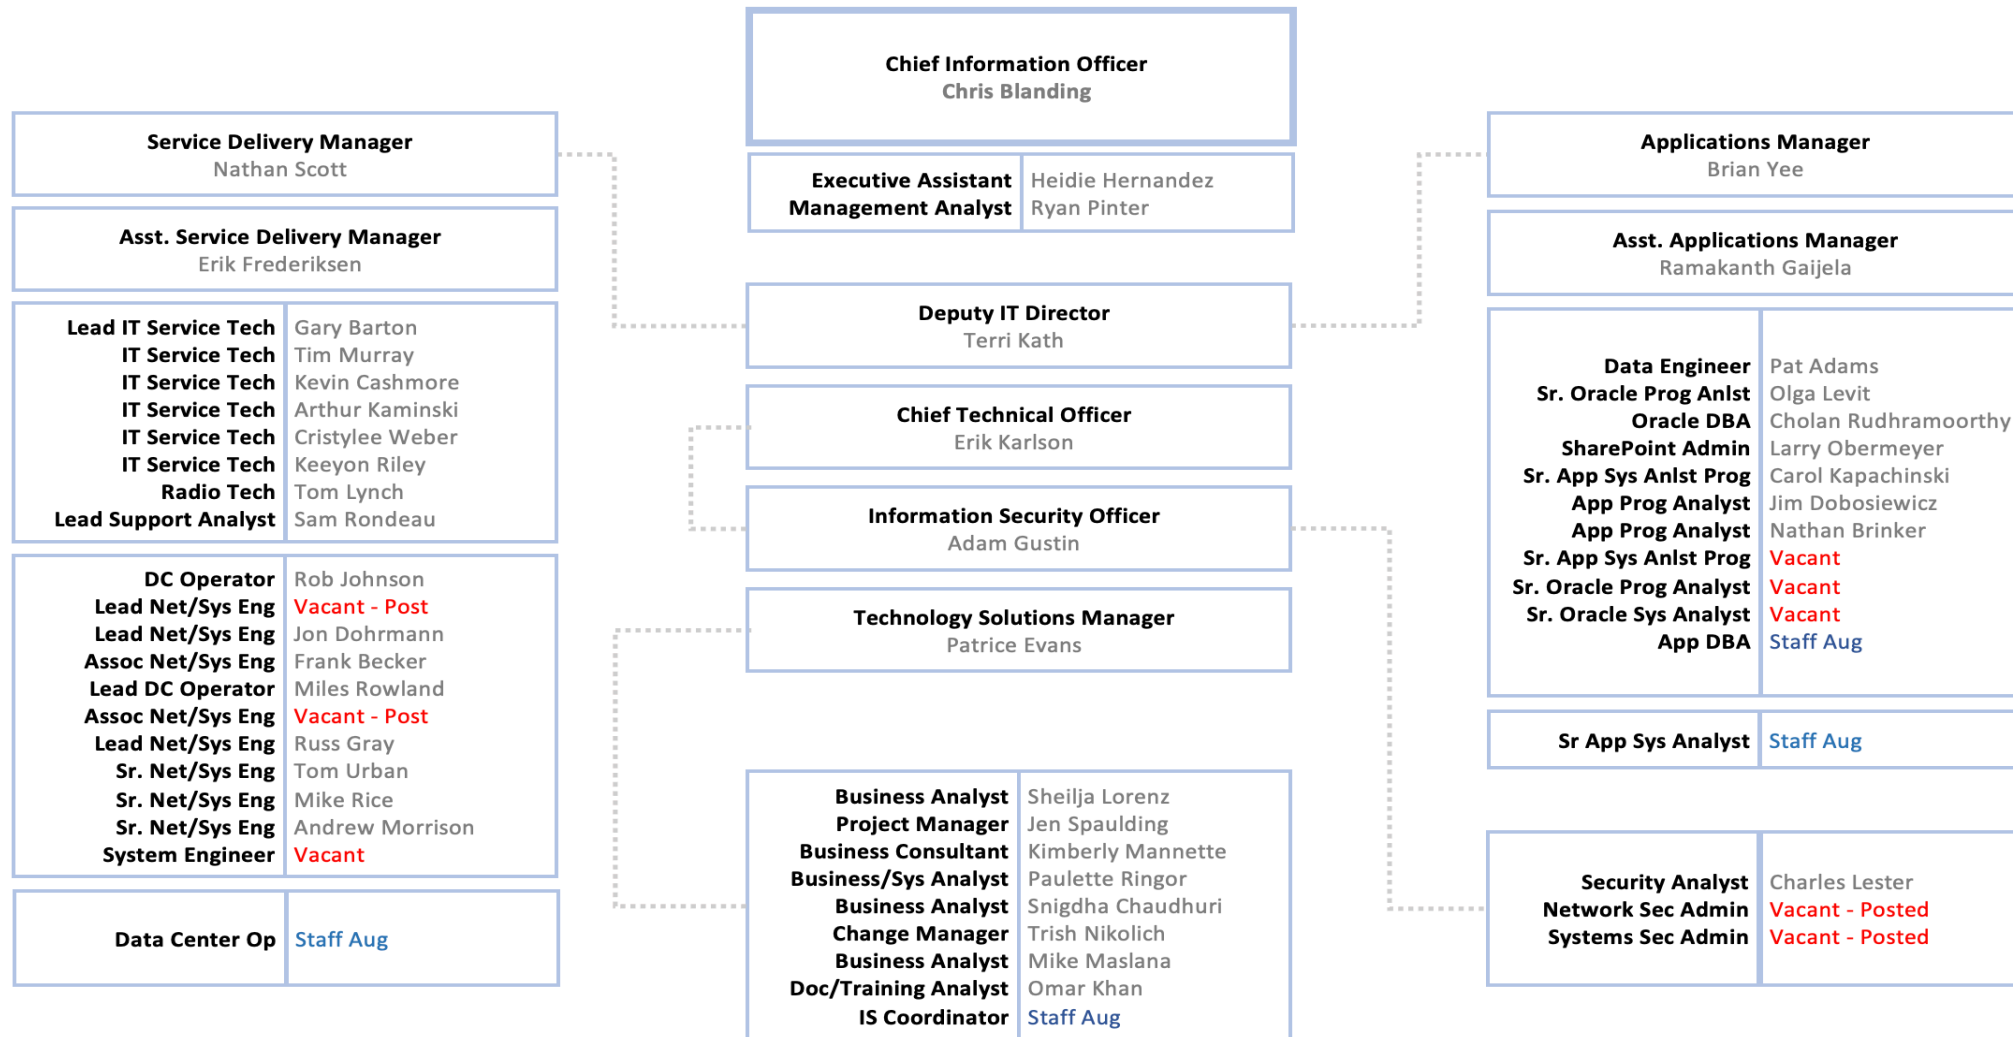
Chief Information Officer
Chris Blanding

Executive Assistant | Heidie Hernandez
Management Analyst | Ryan Pinter

Deputy IT Director
Terri Kath

Chief Technical Officer
Erik Karlson

Information Security Officer
Adam Gustin

Technology Solutions Manager
Patrice Evans

| | |
|---|---|
| Business Analyst | Sheilja Lorenz |
| Project Manager | Jen Spaulding |
| Business Consultant | Kimberly Mannette |
| Business/Sys Analyst | Paulette Ringor |
| Business Analyst | Snigdha Chaudhuri |
| Change Manager | Trish Nikolich |
| Business Analyst | Mike Maslana |
| Doc/Training Analyst | Omar Khan |
| IS Coordinator | Staff Aug |

Service Delivery Manager
Nathan Scott

Asst. Service Delivery Manager
Erik Frederiksen

| | |
|---|---|
| Lead IT Service Tech | Gary Barton |
| IT Service Tech | Tim Murray |
| IT Service Tech | Kevin Cashmore |
| IT Service Tech | Arthur Kaminski |
| IT Service Tech | Cristylee Weber |
| IT Service Tech | Keeyon Riley |
| Radio Tech | Tom Lynch |
| Lead Support Analyst | Sam Rondeau |

| | |
|---|---|
| DC Operator | Rob Johnson |
| Lead Net/Sys Eng | Vacant - Post |
| Lead Net/Sys Eng | Jon Dohrmann |
| Assoc Net/Sys Eng | Frank Becker |
| Lead DC Operator | Miles Rowland |
| Assoc Net/Sys Eng | Vacant - Post |
| Lead Net/Sys Eng | Russ Gray |
| Sr. Net/Sys Eng | Tom Urban |
| Sr. Net/Sys Eng | Mike Rice |
| Sr. Net/Sys Eng | Andrew Morrison |
| System Engineer | Vacant |

| | |
|---|---|
| Data Center Op | Staff Aug |

Applications Manager
Brian Yee

Asst. Applications Manager
Ramakanth Gaijela

| | |
|---|---|
| Data Engineer | Pat Adams |
| Sr. Oracle Prog Anlst | Olga Levit |
| Oracle DBA | Cholan Rudhramoorthy |
| SharePoint Admin | Larry Obermeyer |
| Sr. App Sys Anlst Prog | Carol Kapachinski |
| App Prog Analyst | Jim Dobosiewicz |
| App Prog Analyst | Nathan Brinker |
| Sr. App Sys Anlst Prog | Vacant |
| Sr. Oracle Prog Analyst | Vacant |
| Sr. Oracle Sys Analyst | Vacant |
| App DBA | Staff Aug |

| | |
|---|---|
| Sr App Sys Analyst | Staff Aug |

| | |
|---|---|
| Security Analyst | Charles Lester |
| Network Sec Admin | Vacant - Posted |
| Systems Sec Admin | Vacant - Posted |